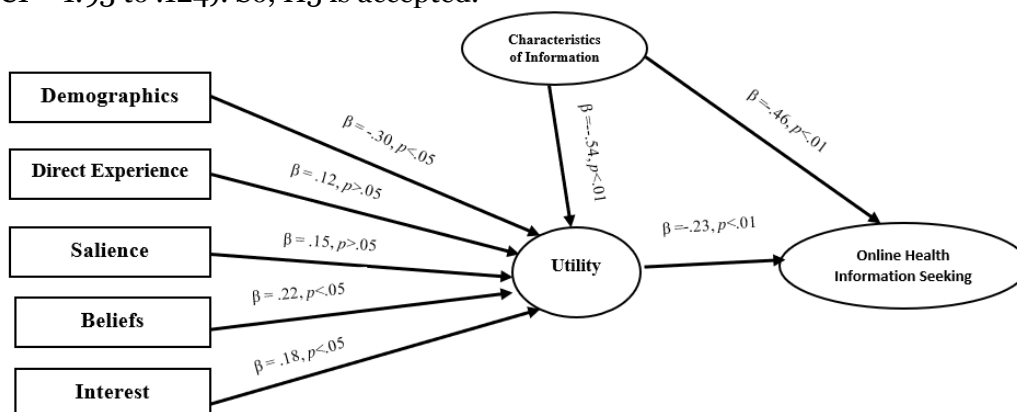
CI = 1.93 to .124). So, H3 is accepted.

Characteristics of Information

Demographics

Direct Experience

Salience

Beliefs

Interest

$\beta$ = -.30, $p$<.05

$\beta$ = .12, $p$>.05

$\beta$ = .15, $p$>.05

$\beta$ = .22, $p$<.05

$\beta$ = .18, $p$<.05

$\beta$=-.54, $p$<.01

$\beta$=.46, $p$<.01

$\beta$=-.23, $p$<.01

Utility

Online Health Information Seeking